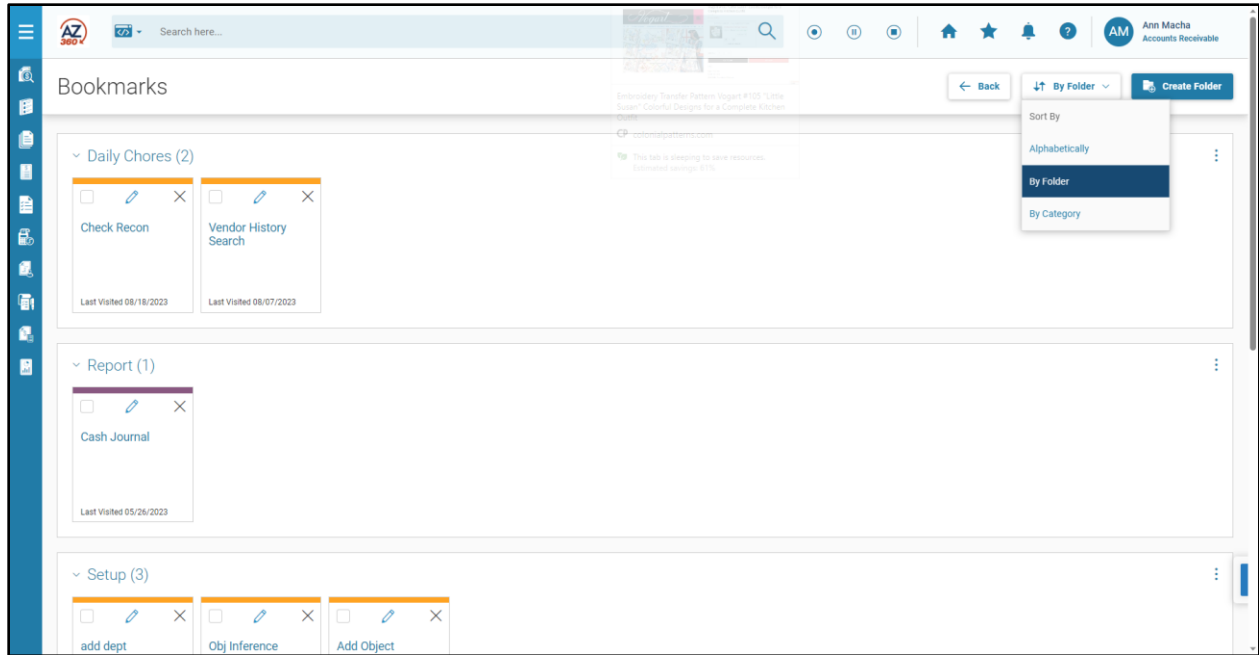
AZ 360°

Search here...

AM Ann Macha Accounts Receivable

Embroidery Transfer Pattern Vogart #105 "Little Susan" Colorful Designs for a Complete Kitchen Outfit

colonypatterns.com

This tab is sleeping to save resources. Estimated savings: 67%

Bookmarks

Back

By Folder

Create Folder

Sort By

Alphabetically

By Folder

By Category

Daily Chores (2)

Check Recon

Last Visited 08/18/2023

Vendor History Search

Last Visited 08/07/2023

Report (1)

Cash Journal

Last Visited 05/26/2023

Setup (3)

add dept

Obj Inference

Add Object